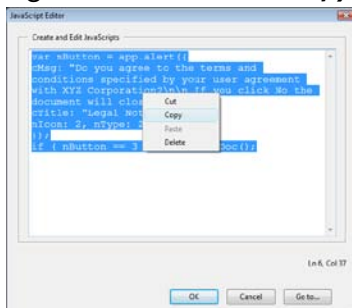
JavaScript Editor

Create and Edit JavaScripts

var nButton = app.alert({
cMsg: "Do you agree to the terms and conditions specified by your user agreement with XYZ Corporation?\n\n If you click No the document will clos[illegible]
cTitle: "Legal Not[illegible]
nIcon: 2, nType: 2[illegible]
});
if ( nButton == 3 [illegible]Doc();

Cut
Copy
Paste
Delete

Ln 6, Col 37

OK
Cancel
Go to...